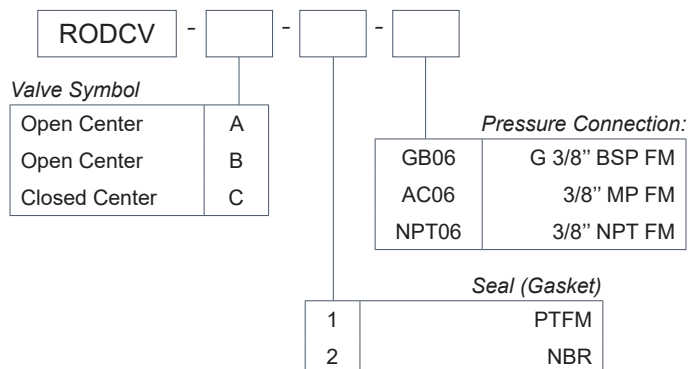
RODCV - [ ] - [ ] - [ ]

Valve Symbol

| | |
|---|---|
| Open Center | A |
| Open Center | B |
| Closed Center | C |

Pressure Connection:

| | |
|---|---|
| GB06 | G 3/8'' BSP FM |
| AC06 | 3/8'' MP FM |
| NPT06 | 3/8'' NPT FM |

Seal (Gasket)

| | |
|---|---|
| 1 | PTFM |
| 2 | NBR |